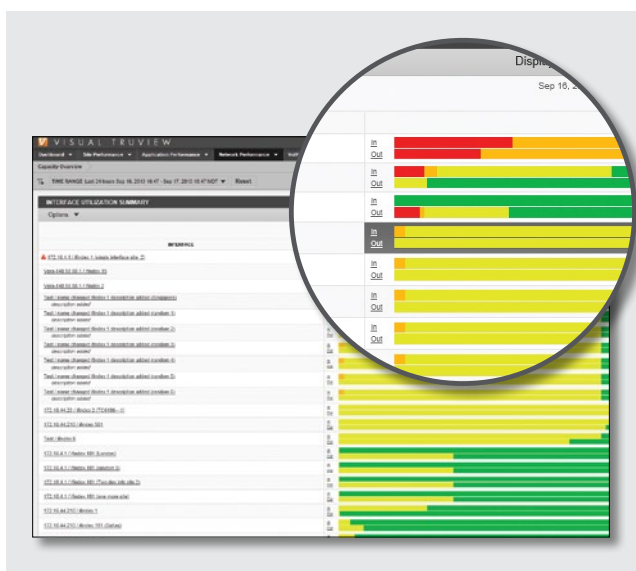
Displ

Sep 16, 2

In
Out
In
Out
In
Out
In
Out
In
Out
In
Out
In
Out

VISUAL TRUVIEW

Dashboard ▼ Site Performance ▼ Application Performance ▼ Network Performance ▼

Capacity Overview

TIME RANGE Last 24 hours Sep 16, 2013 16:47 - Sep 17, 2013 16:47 MDT ▼ Reset

INTERFACE UTILIZATION SUMMARY

Options ▼

INTERFACE

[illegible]